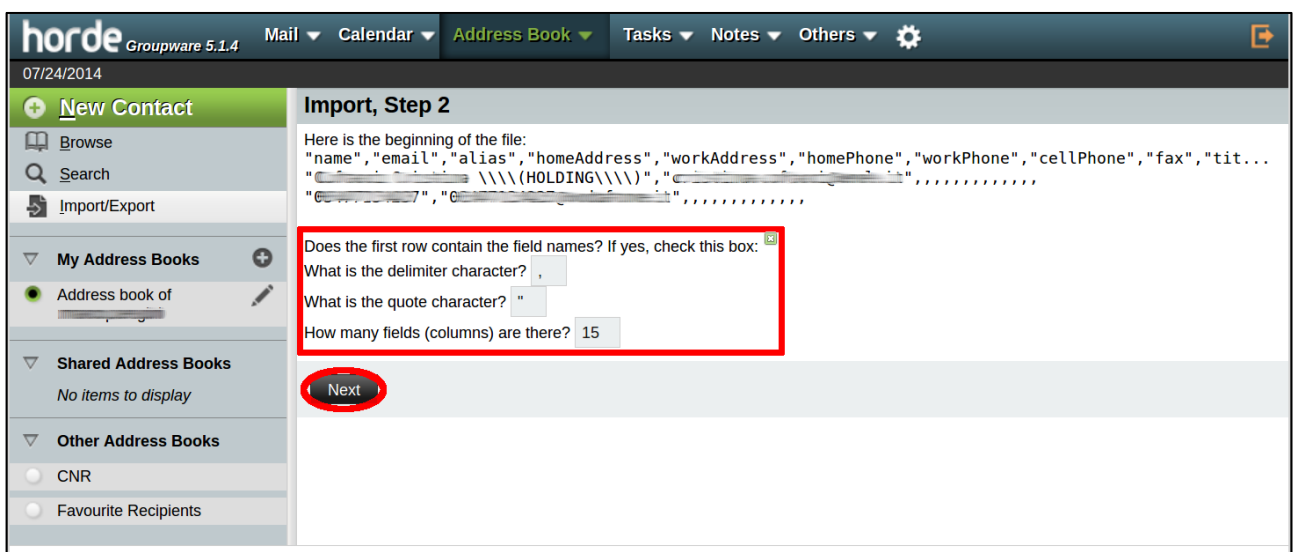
horde Groupware 5.1.4 Mail Calendar Address Book Tasks Notes Others

07/24/2014

New Contact

Browse

Search

Import/Export

My Address Books

Address book of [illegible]

Shared Address Books

No items to display

Other Address Books

CNR

Favourite Recipients

Import, Step 2

Here is the beginning of the file:
"name","email","alias","homeAddress","workAddress","homePhone","workPhone","cellPhone","fax","tit...
"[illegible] \\\\(HOLDING\\\\)","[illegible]",,,,,,,,,,,,,
"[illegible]7","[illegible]",,,,,,,,,,,,,

Does the first row contain the field names? If yes, check this box:
What is the delimiter character? ,
What is the quote character? "
How many fields (columns) are there? 15

Next